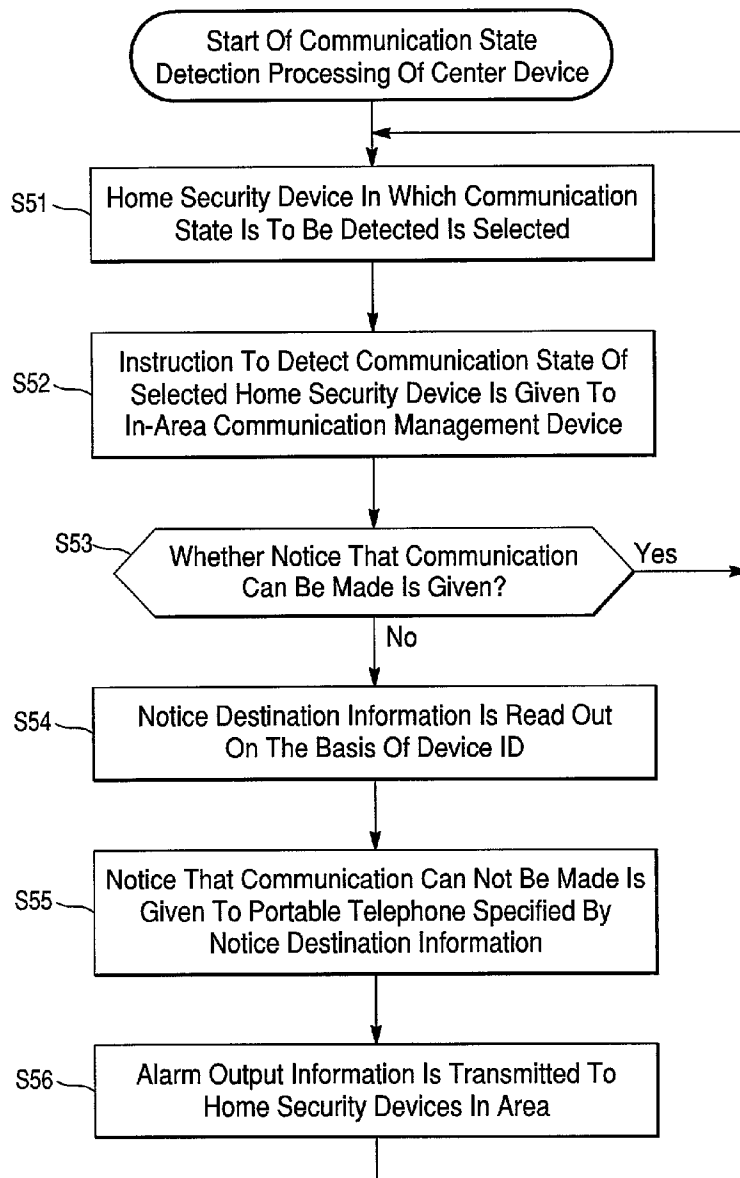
Start Of Communication State Detection Processing Of Center Device

S51

Home Security Device In Which Communication State Is To Be Detected Is Selected

S52

Instruction To Detect Communication State Of Selected Home Security Device Is Given To In-Area Communication Management Device

S53

Whether Notice That Communication Can Be Made Is Given?

Yes

No

S54

Notice Destination Information Is Read Out On The Basis Of Device ID

S55

Notice That Communication Can Not Be Made Is Given To Portable Telephone Specified By Notice Destination Information

S56

Alarm Output Information Is Transmitted To Home Security Devices In Area